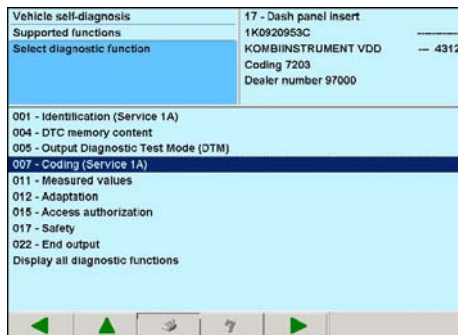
Vehicle self-diagnosis
Supported functions
Select diagnostic function

17 - Dash panel insert
1K0920953C
KOMBIINSTRUMENT VDD — 4312
Coding 7203
Dealer number 97000

001 - Identification (Service 1A)
004 - DTC memory content
005 - Output Diagnostic Test Mode (DTM)
007 - Coding (Service 1A)
011 - Measured values
012 - Adaptation
015 - Access authorization
017 - Safety
022 - End output
Display all diagnostic functions